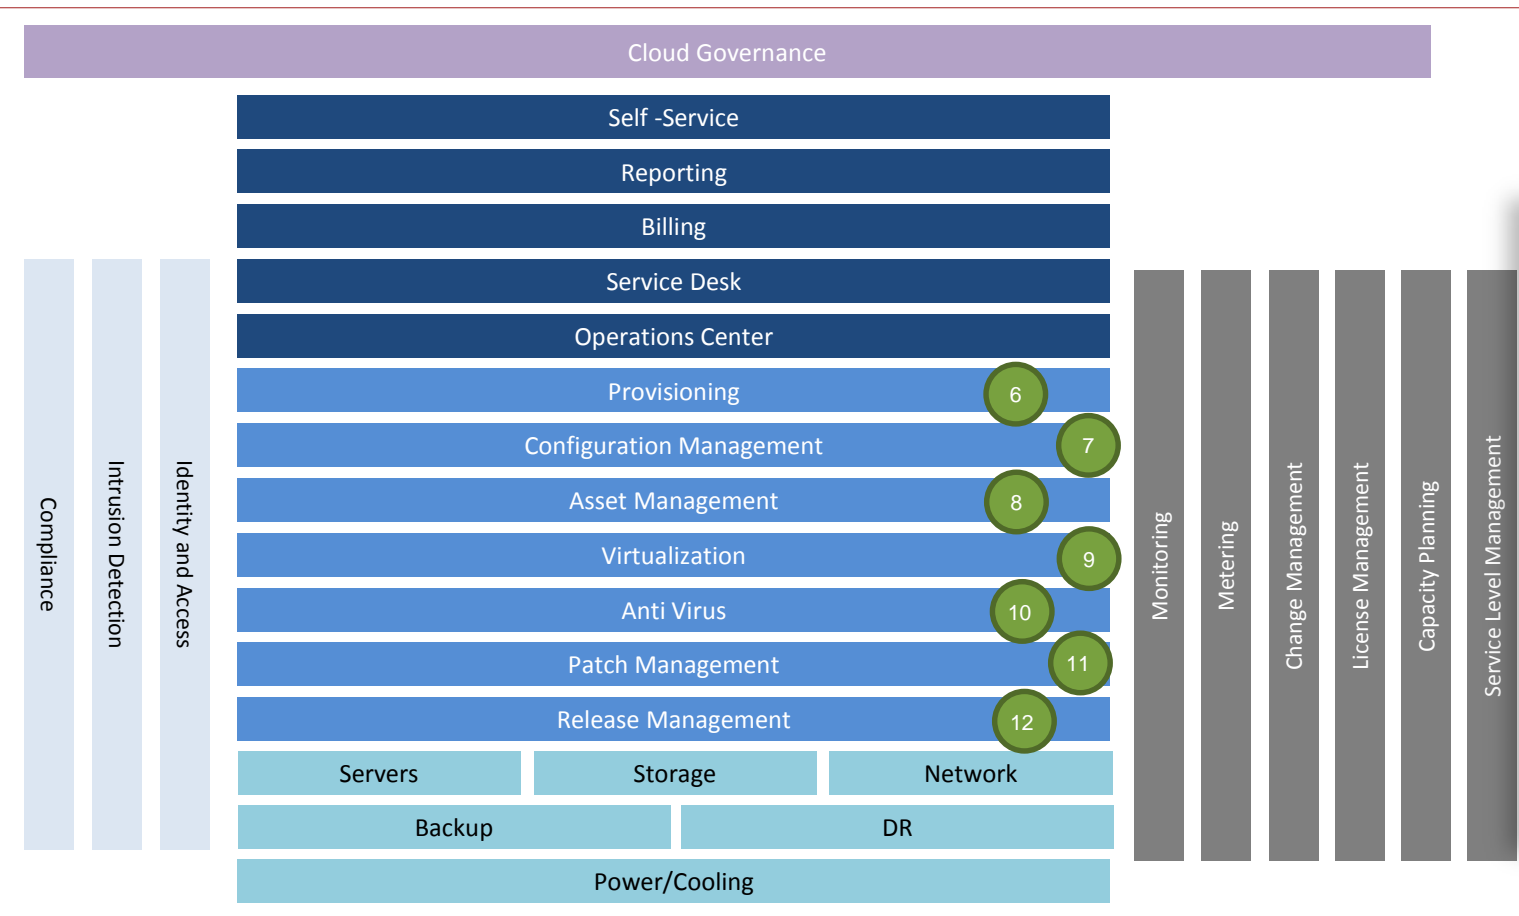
Cloud Governance

Compliance

Intrusion Detection

Identity and Access

Self -Service

Reporting

Billing

Service Desk

Operations Center

Provisioning 6

Configuration Management 7

Asset Management 8

Virtualization 9

Anti Virus 10

Patch Management 11

Release Management 12

Servers

Storage

Network

Backup

DR

Power/Cooling

Monitoring

Metering

Change Management

License Management

Capacity Planning

Service Level Management